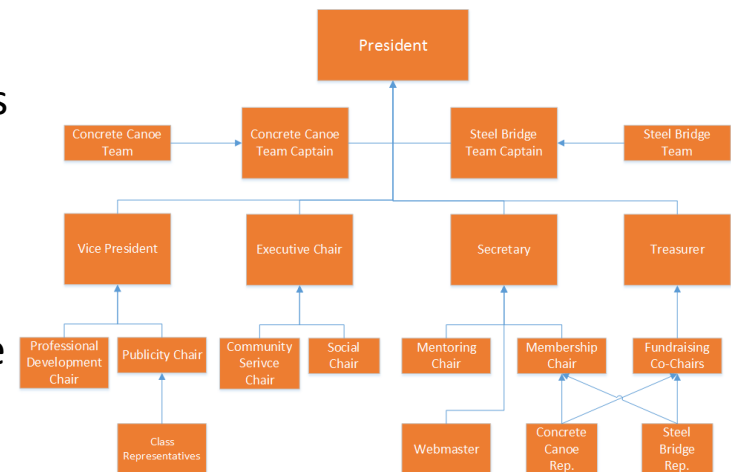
s

e

President

Concrete Canoe Team

Concrete Canoe Team Captain

Steel Bridge Team Captain

Steel Bridge Team

Vice President

Executive Chair

Secretary

Treasurer

Professional Development Chair

Publicity Chair

Community Serivce Chair

Social Chair

Mentoring Chair

Membership Chair

Fundraising Co-Chairs

Class Representatives

Webmaster

Concrete Canoe Rep.

Steel Bridge Rep.